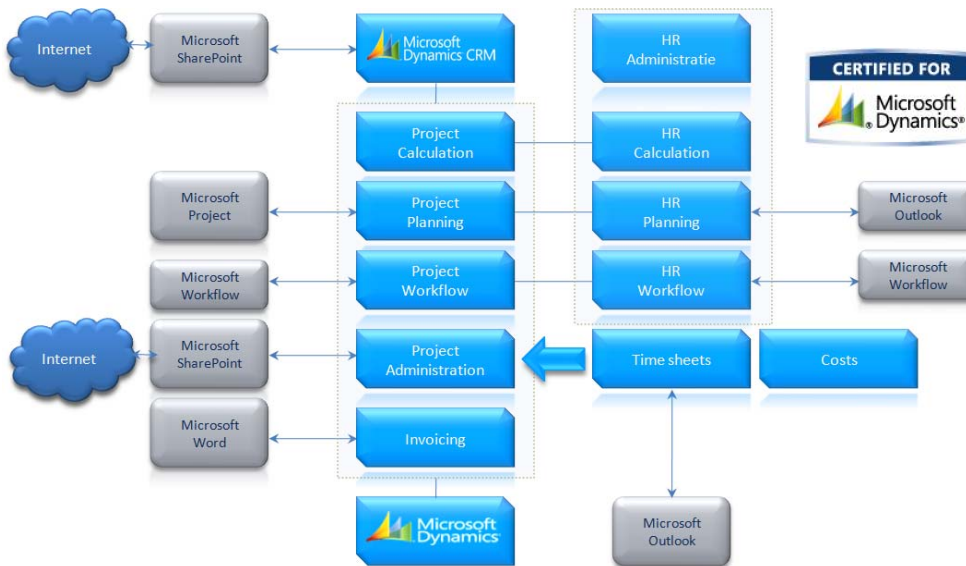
Internet

Microsoft SharePoint

Microsoft Dynamics CRM

HR Administratie

CERTIFIED FOR

Microsoft Dynamics®

Project Calculation

HR Calculation

Microsoft Project

Project Planning

HR Planning

Microsoft Outlook

Microsoft Workflow

Project Workflow

HR Workflow

Microsoft Workflow

Internet

Microsoft SharePoint

Project Administration

Time sheets

Costs

Microsoft Word

Invoicing

Microsoft Dynamics

Microsoft Outlook